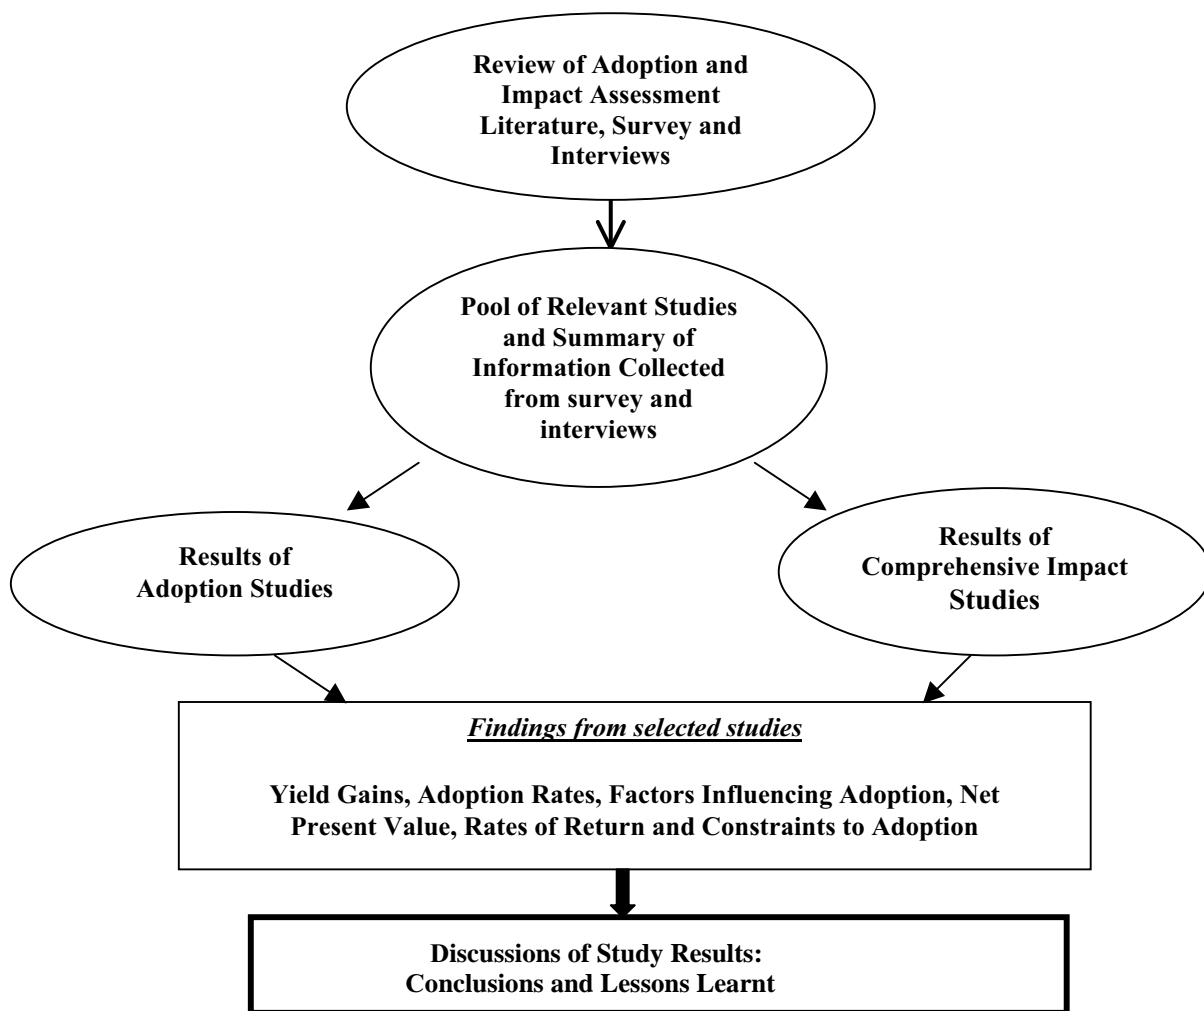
Review of Adoption and Impact Assessment Literature, Survey and Interviews

Pool of Relevant Studies and Summary of Information Collected from survey and interviews

Results of Adoption Studies

Results of Comprehensive Impact Studies

Findings from selected studies

Yield Gains, Adoption Rates, Factors Influencing Adoption, Net Present Value, Rates of Return and Constraints to Adoption

Discussions of Study Results: Conclusions and Lessons Learnt